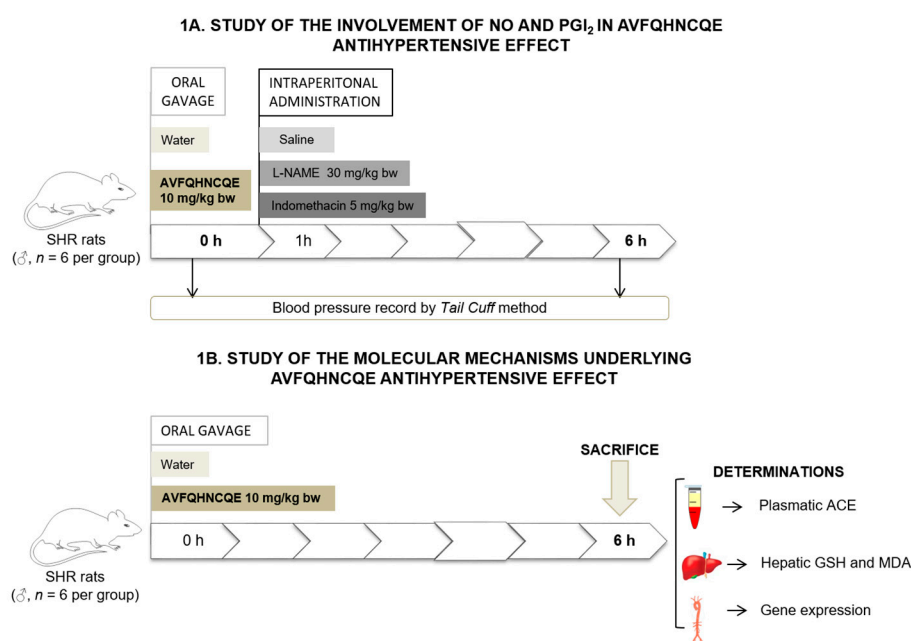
1A. STUDY OF THE INVOLVEMENT OF NO AND PGI$_2$ IN AVFQHNCQE ANTIHYPERTENSIVE EFFECT

ORAL GAVAGE

INTRAPERITONAL ADMINISTRATION

Water

Saline

L-NAME 30 mg/kg bw

AVFQHNCQE 10 mg/kg bw

Indomethacin 5 mg/kg bw

SHR rats (♂, $n$ = 6 per group)

0 h

1h

6 h

Blood pressure record by *Tail Cuff* method

1B. STUDY OF THE MOLECULAR MECHANISMS UNDERLYING AVFQHNCQE ANTIHYPERTENSIVE EFFECT

ORAL GAVAGE

Water

AVFQHNCQE 10 mg/kg bw

SACRIFICE

DETERMINATIONS

→ Plasmatic ACE

→ Hepatic GSH and MDA

→ Gene expression

SHR rats (♂, $n$ = 6 per group)

0 h

6 h